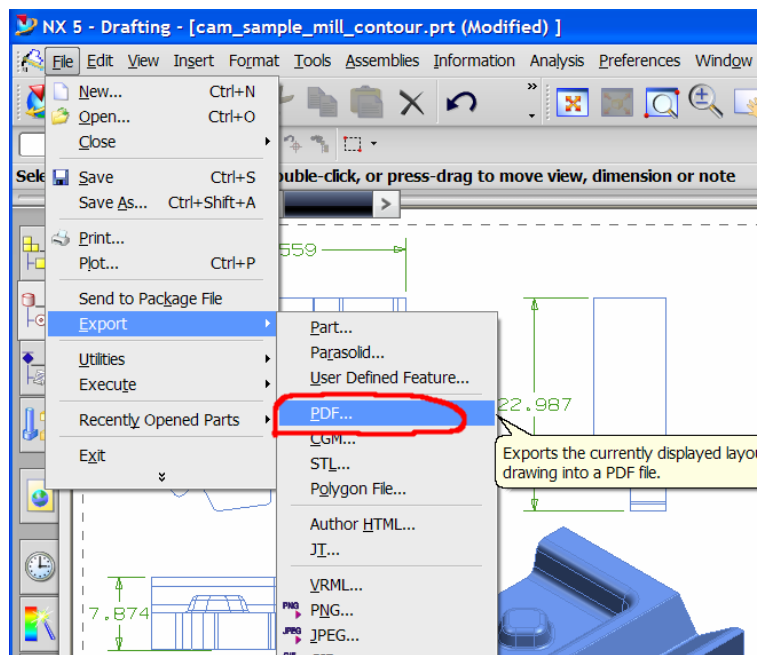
NX 5 - Drafting - [cam_sample_mill_contour.prt (Modified) ]

File Edit View Insert Format Tools Assemblies Information Analysis Preferences Window

Sele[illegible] ouble-click, or press-drag to move view, dimension or note

New... Ctrl+N
Open... Ctrl+O
Close
Save Ctrl+S
Save As... Ctrl+Shift+A
Print...
Plot... Ctrl+P
Send to Package File
Export
Utilities
Execute
Recently Opened Parts
Exit

Part...
Parasolid...
User Defined Feature...
PDF...
CGM...
STL...
Polygon File...
Author HTML...
JT...
VRML...
PNG...
JPEG...

Exports the currently displayed layou drawing into a PDF file.

559
22.987
7.874